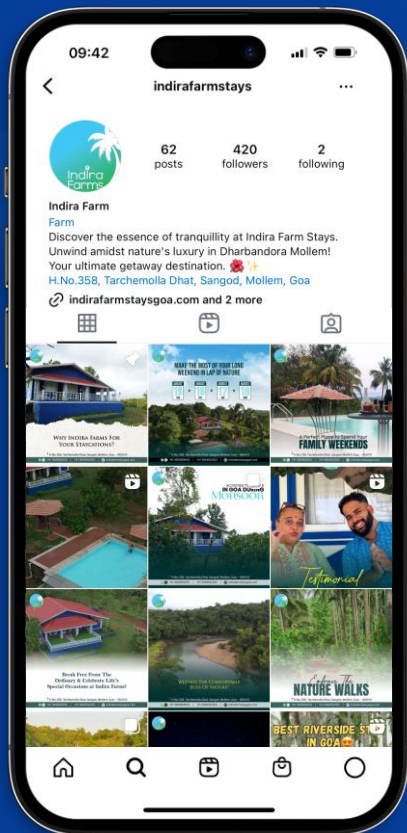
09:42

indirafarmstays

Indira Farms

62 posts

420 followers

2 following

Indira Farm

Farm

Discover the essence of tranquillity at Indira Farm Stays. Unwind amidst nature's luxury in Dharbandora Mollem! Your ultimate getaway destination. 🌺 ✨

H.No.358, Tarchemolla Dhat, Sangod, Mollem, Goa

indirafarmstaysgoa.com and 2 more

Why Indira Farms For Your Staycations?

MAKE THE MOST OF YOUR LONG WEEKEND IN LAP OF NATURE

A Perfect Place to Spend Your FAMILY WEEKENDS

IN GOA DURING Monsoon

Testimonial

Break Free From The Ordinary & Celebrate Life's Special Occasions at Indira Farms!

WITHIN THE COMFORTABLE HUG OF NATURE

NATURE WALKS

BEST RIVERSIDE S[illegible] IN GOA